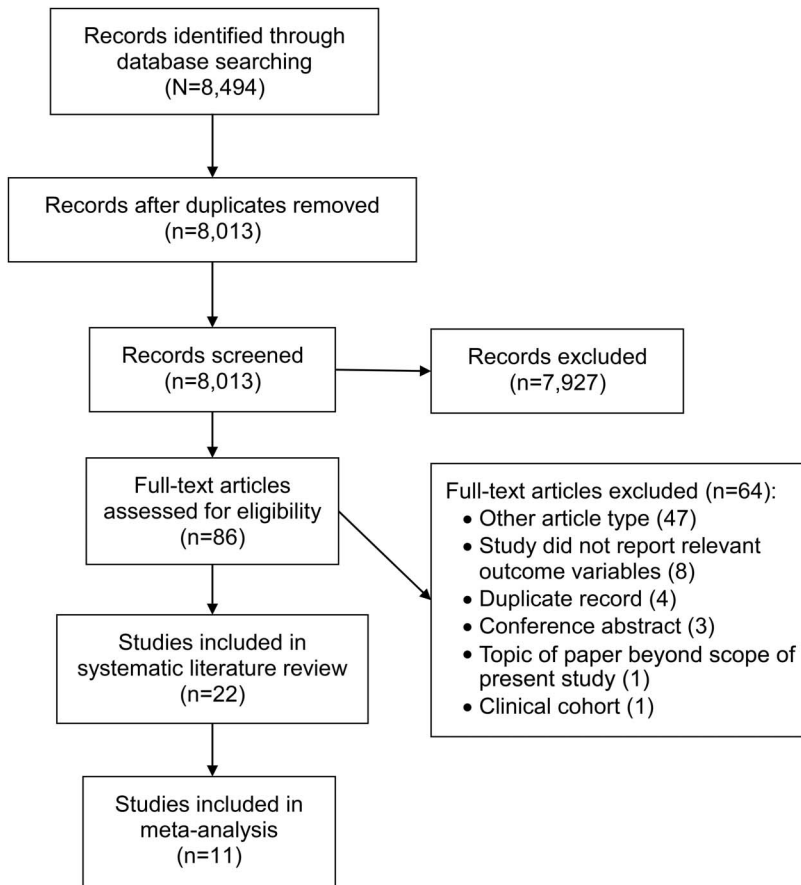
Records identified through database searching
(N=8,494)

Records after duplicates removed
(n=8,013)

Records screened
(n=8,013)

Records excluded
(n=7,927)

Full-text articles assessed for eligibility
(n=86)

Full-text articles excluded (n=64):
• Other article type (47)
• Study did not report relevant outcome variables (8)
• Duplicate record (4)
• Conference abstract (3)
• Topic of paper beyond scope of present study (1)
• Clinical cohort (1)

Studies included in systematic literature review
(n=22)

Studies included in meta-analysis
(n=11)